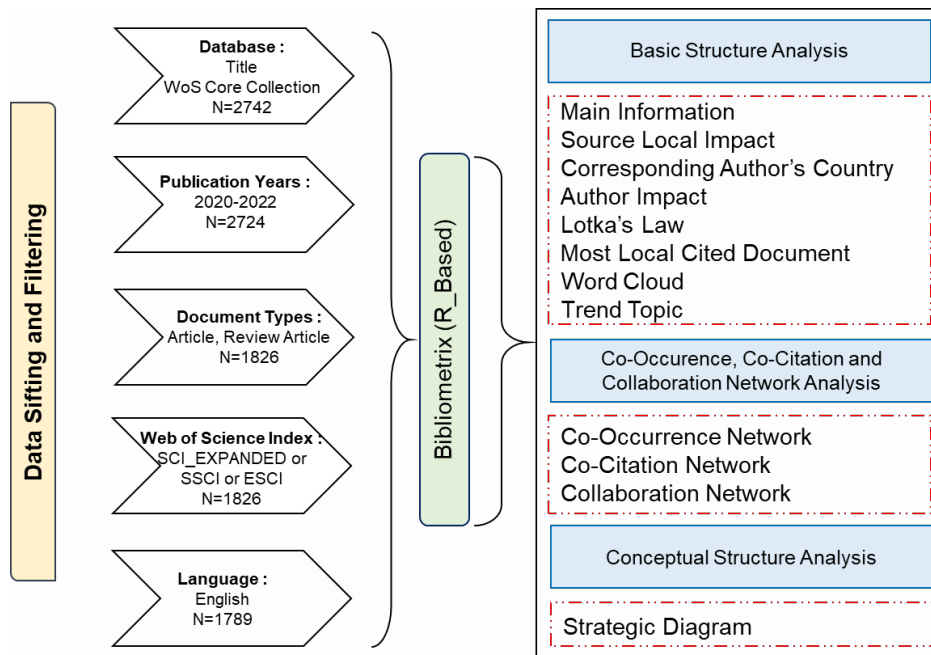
Data Sifting and Filtering

Database :
Title
WoS Core Collection
N=2742

Publication Years :
2020-2022
N=2724

Document Types :
Article, Review Article
N=1826

Web of Science Index :
SCI_EXPANDED or SSCI or ESCI
N=1826

Language :
English
N=1789

Bibliometrix (R_Based)

Basic Structure Analysis

Main Information
Source Local Impact
Corresponding Author's Country
Author Impact
Lotka's Law
Most Local Cited Document
Word Cloud
Trend Topic

Co-Occurence, Co-Citation and Collaboration Network Analysis

Co-Occurrence Network
Co-Citation Network
Collaboration Network

Conceptual Structure Analysis

Strategic Diagram